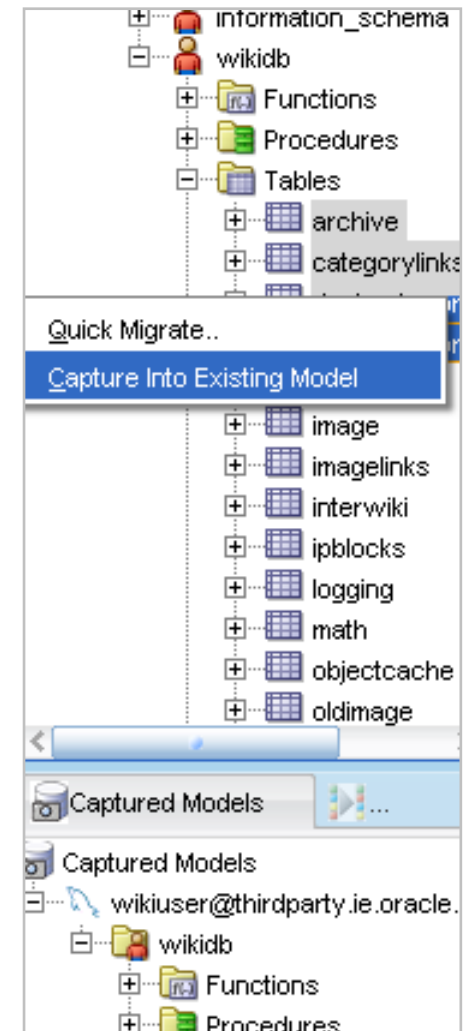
information_schema
wikidb
Functions
Procedures
Tables
archive
categorylinks
Quick Migrate..
Capture Into Existing Model
image
imagelinks
interwiki
ipblocks
logging
math
objectcache
oldimage
Captured Models
...
Captured Models
wikiuser@thirdparty.ie.oracle.
wikidb
Functions
Procedures